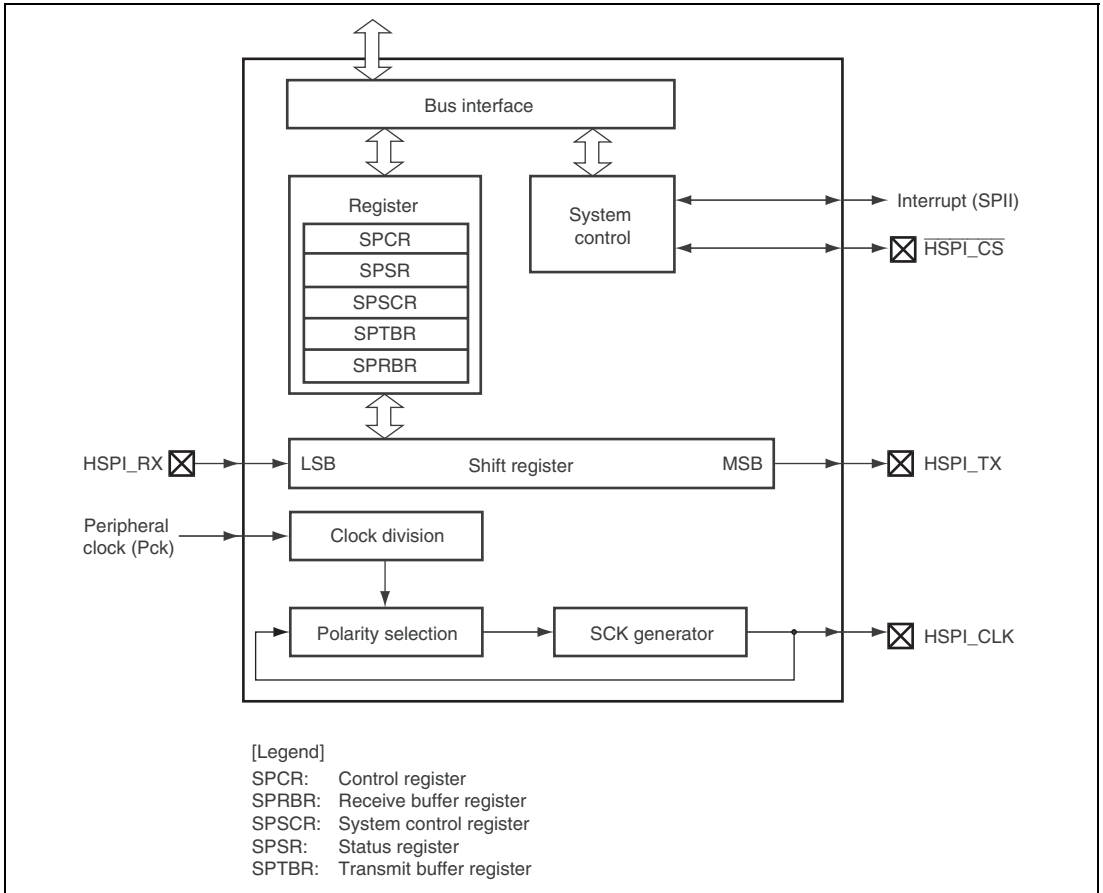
Bus interface

Register
SPCR
SPSR
SPSCR
SPTBR
SPRBR

System control

Interrupt (SPII)
$\overline{HSPI\_CS}$

HSPI_RX
LSB
Shift register
MSB
HSPI_TX

Peripheral clock (Pck)
Clock division

Polarity selection
SCK generator
HSPI_CLK

[Legend]
SPCR: Control register
SPRBR: Receive buffer register
SPSCR: System control register
SPSR: Status register
SPTBR: Transmit buffer register